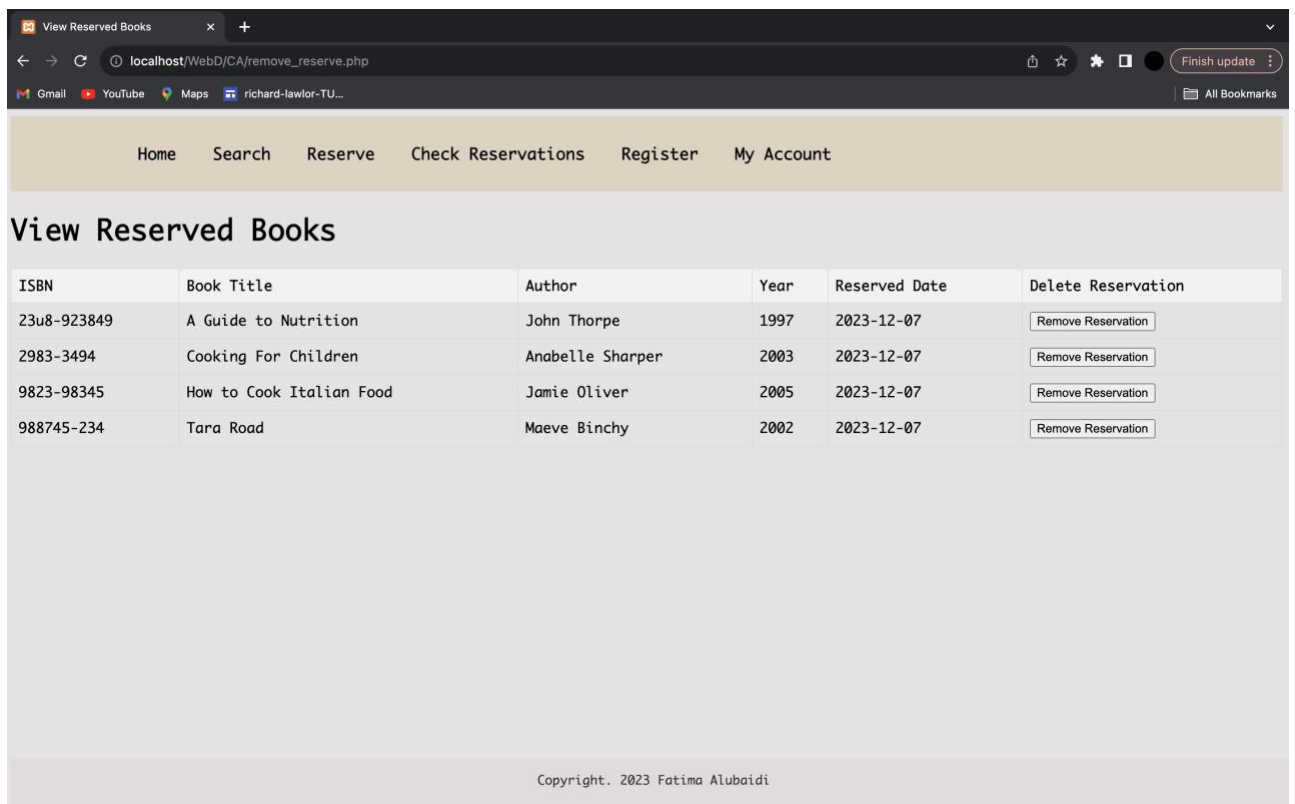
View Reserved Books × +

localhost/WebD/CA/remove_reserve.php

Finish update

Gmail YouTube Maps richard-lawlor-TU...

All Bookmarks

Home Search Reserve Check Reservations Register My Account

View Reserved Books

| ISBN | Book Title | Author | Year | Reserved Date | Delete Reservation |
|---|---|---|---|---|---|
| 23u8-923849 | A Guide to Nutrition | John Thorpe | 1997 | 2023-12-07 | Remove Reservation |
| 2983-3494 | Cooking For Children | Anabelle Sharper | 2003 | 2023-12-07 | Remove Reservation |
| 9823-98345 | How to Cook Italian Food | Jamie Oliver | 2005 | 2023-12-07 | Remove Reservation |
| 988745-234 | Tara Road | Maeve Binchy | 2002 | 2023-12-07 | Remove Reservation |

Copyright. 2023 Fatima Alubaidi